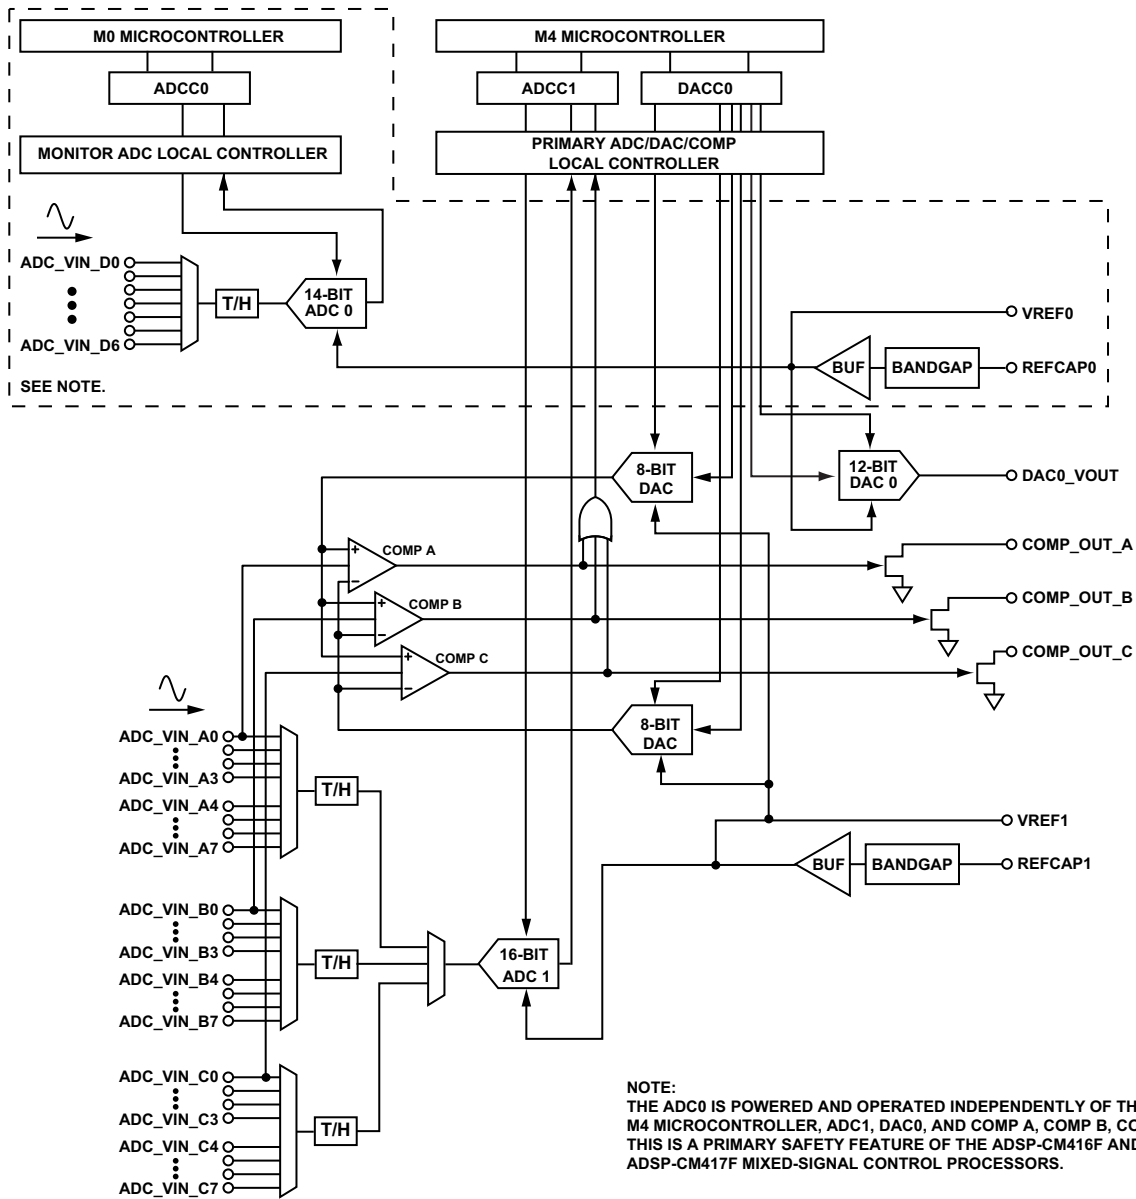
M0 MICROCONTROLLER

ADCC0

MONITOR ADC LOCAL CONTROLLER

M4 MICROCONTROLLER

ADCC1

DACC0

PRIMARY ADC/DAC/COMP LOCAL CONTROLLER

ADC_VIN_D0

ADC_VIN_D6

T/H

14-BIT ADC 0

SEE NOTE.

VREF0

BUF

BANDGAP

REFCAP0

8-BIT DAC

12-BIT DAC 0

DAC0_VOUT

COMP A

COMP_OUT_A

COMP B

COMP_OUT_B

COMP C

COMP_OUT_C

+
–
+
–
+
–

ADC_VIN_A0

ADC_VIN_A3

ADC_VIN_A4

ADC_VIN_A7

T/H

8-BIT DAC

VREF1

BUF

BANDGAP

REFCAP1

ADC_VIN_B0

ADC_VIN_B3

ADC_VIN_B4

ADC_VIN_B7

T/H

16-BIT ADC 1

ADC_VIN_C0

ADC_VIN_C3

ADC_VIN_C4

ADC_VIN_C7

T/H

NOTE:
THE ADC0 IS POWERED AND OPERATED INDEPENDENTLY OF TH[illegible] M4 MICROCONTROLLER, ADC1, DAC0, AND COMP A, COMP B, CO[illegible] THIS IS A PRIMARY SAFETY FEATURE OF THE ADSP-CM416F AND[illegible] ADSP-CM417F MIXED-SIGNAL CONTROL PROCESSORS.